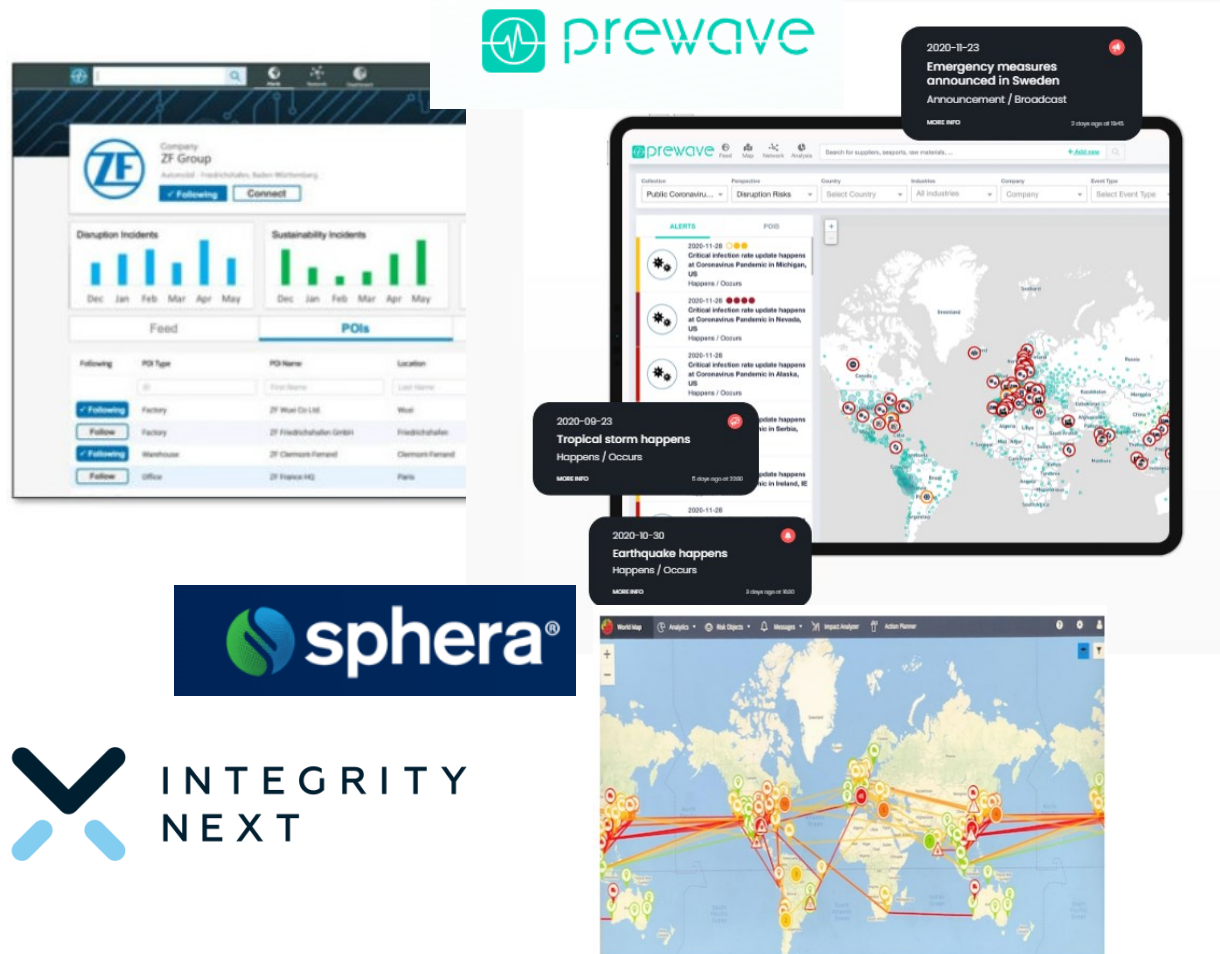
prewave

Company
ZF Group
Automotive · Friedrichshafen, Baden-Württemberg
✓ Following
Connect

Disruption Incidents
Dec Jan Feb Mar Apr May

Sustainability Incidents
Dec Jan Feb Mar Apr May

Feed
POIs

| Following | POI Type | POI Name | Location |
|---|---|---|---|
| ✓ Following | Factory | ZF Wuxi Co Ltd. | Wuxi |
| Follow | Factory | ZF Friedrichshafen GmbH | Friedrichshafen |
| ✓ Following | Warehouse | ZF Clermont-Ferrand | Clermont Ferrand |
| Follow | Office | ZF France HQ | Paris |

2020-11-23
Emergency measures announced in Sweden
Announcement / Broadcast
MORE INFO

prewave
Feed Map Network Analysis
Search for suppliers, seaports, raw materials, ...
+ Add new

Collection
Public Coronaviru...
Perspective
Disruption Risks
Country
Select Country
Industries
All Industries
Company
Company
Event Type
Select Event Type

ALERTS
POIS

2020-11-26
Critical infection rate update happens at Coronavirus Pandemic in Michigan, US
Happens / Occurs

2020-11-26
Critical infection rate update happens at Coronavirus Pandemic in Nevada, US
Happens / Occurs

2020-11-26
Critical infection rate update happens at Coronavirus Pandemic in Alaska, US
Happens / Occurs

2020-09-23
Tropical storm happens
Happens / Occurs
MORE INFO

2020-11-26

2020-10-30
Earthquake happens
Happens / Occurs
MORE INFO

sphera®

World Map
Analytics
Risk Objects
Messages
Impact Analyzer
Action Planner

INTEGRITY NEXT